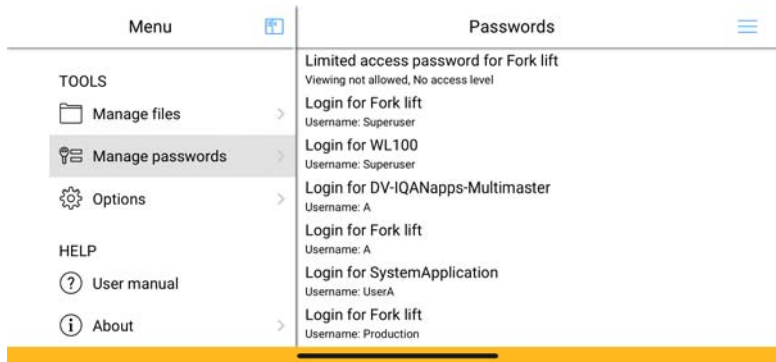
Menu

TOOLS

Manage files

Manage passwords

Options

HELP

User manual

About

Passwords

Limited access password for Fork lift
Viewing not allowed, No access level

Login for Fork lift
Username: Superuser

Login for WL100
Username: Superuser

Login for DV-IQANapps-Multimaster
Username: A

Login for Fork lift
Username: A

Login for SystemApplication
Username: UserA

Login for Fork lift
Username: Production